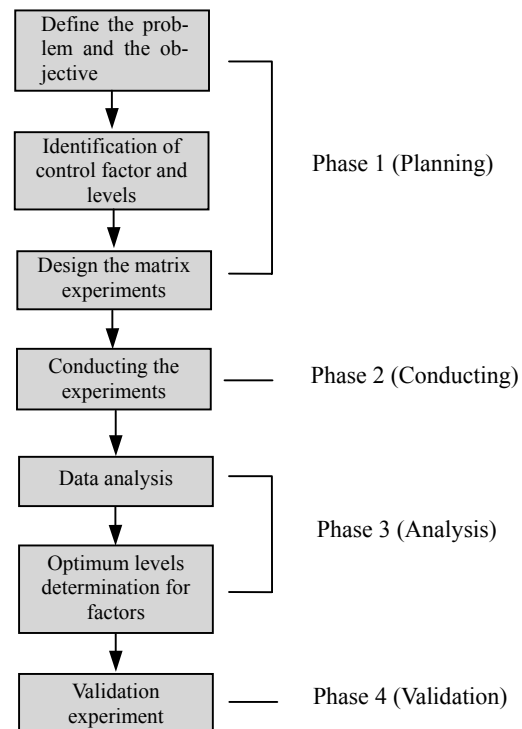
Define the problem and the objective

Identification of control factor and levels

Design the matrix experiments

Phase 1 (Planning)

Conducting the experiments

Phase 2 (Conducting)

Data analysis

Optimum levels determination for factors

Phase 3 (Analysis)

Validation experiment

Phase 4 (Validation)